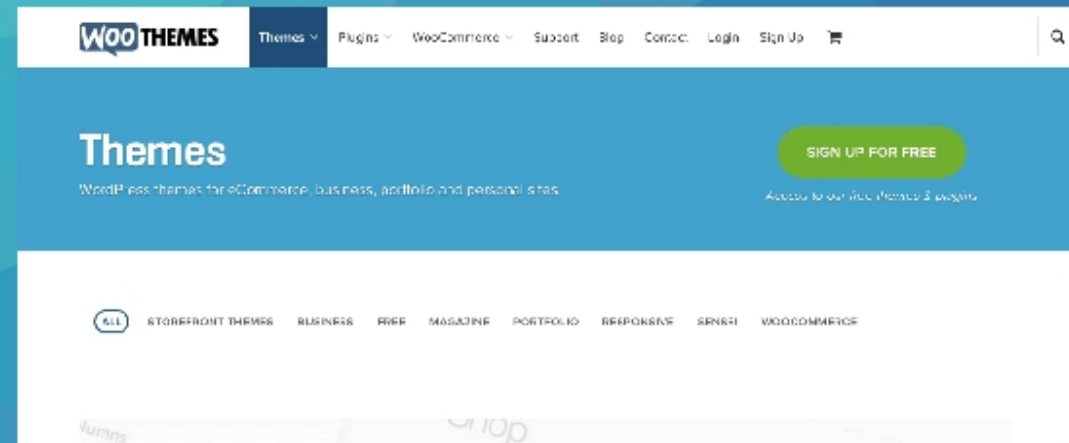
WOO THEMES

Themes Plugins WooCommerce Support Blog Contact Login Sign Up

Themes

WordPress themes for eCommerce, business, portfolio and personal sites

SIGN UP FOR FREE

Access to our free themes & plugins

ALL STOREFRONT THEMES BUSINESS FREE MAGAZINE PORTFOLIO RESPONSIVE SENSEI WOOCOMMERCE

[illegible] Shop